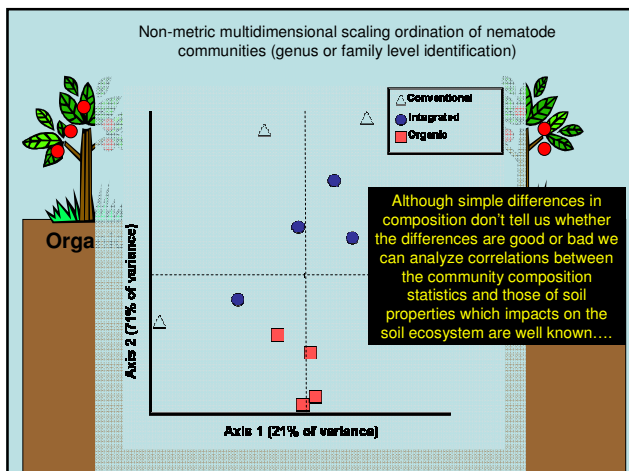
Non-metric multidimensional scaling ordination of nematode communities (genus or family level identification)

Conventional
Integrated
Organic

Orga

Although simple differences in composition don't tell us whether the differences are good or bad we can analyze correlations between the community composition statistics and those of soil properties which impacts on the soil ecosystem are well known….

Axis 2 (71% of variance)

Axis 1 (21% of variance)